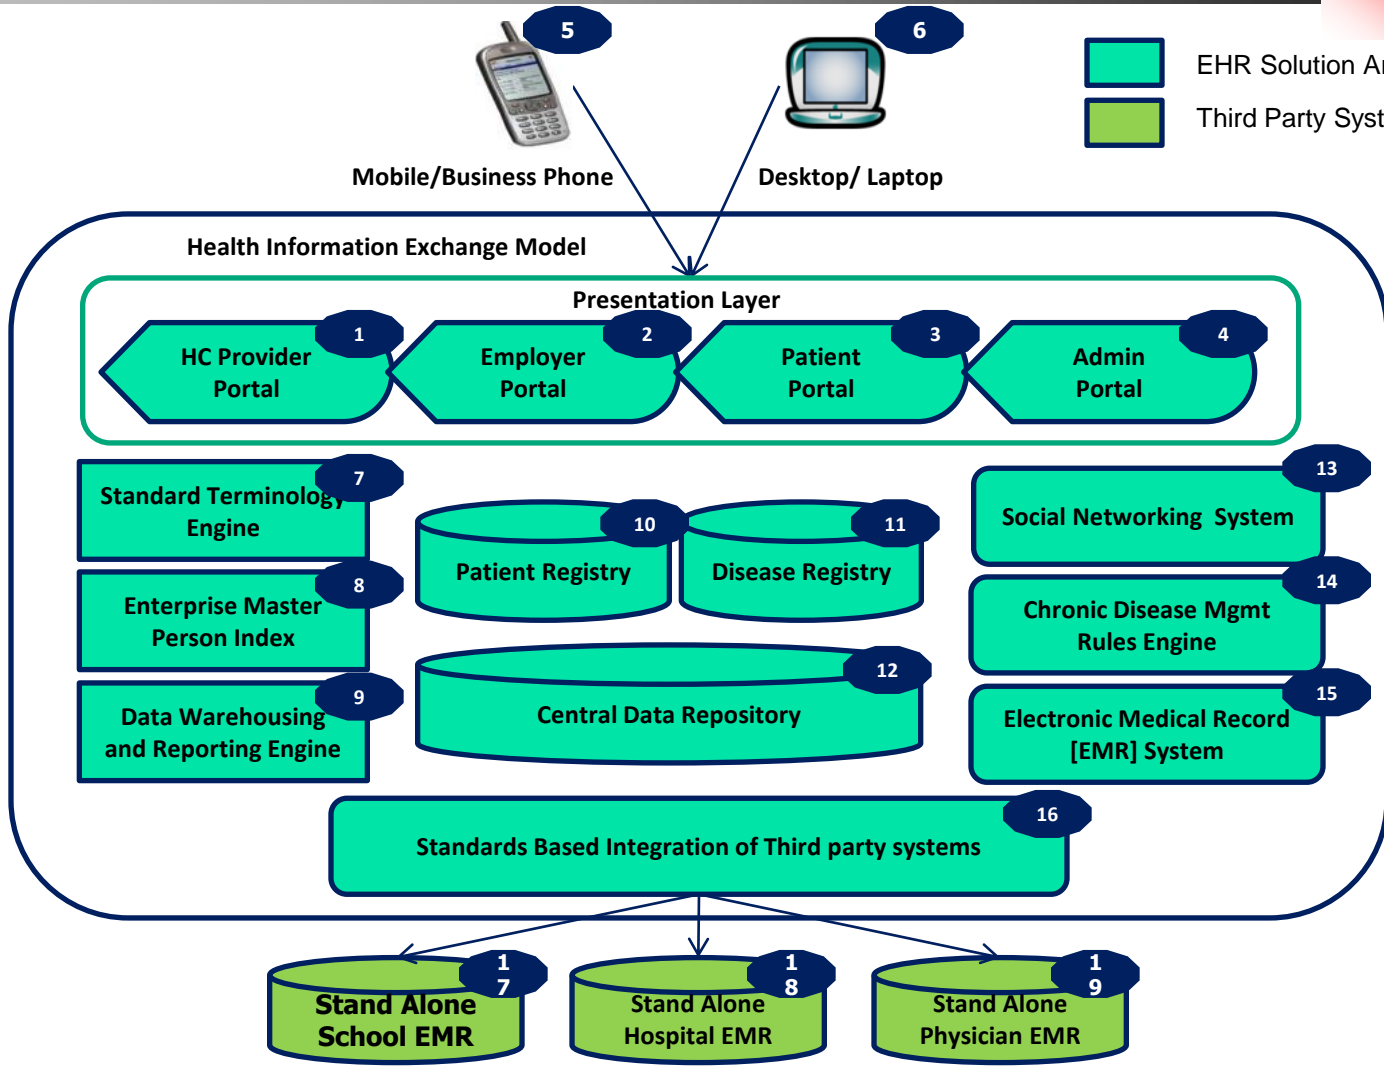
5

6

EHR Solution A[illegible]

Third Party Syst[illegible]

Mobile/Business Phone

Desktop/ Laptop

Health Information Exchange Model

Presentation Layer

1 HC Provider Portal

2 Employer Portal

3 Patient Portal

4 Admin Portal

7 Standard Terminology Engine

8 Enterprise Master Person Index

9 Data Warehousing and Reporting Engine

10 Patient Registry

11 Disease Registry

12 Central Data Repository

13 Social Networking System

14 Chronic Disease Mgmt Rules Engine

15 Electronic Medical Record [EMR] System

16 Standards Based Integration of Third party systems

17 Stand Alone School EMR

18 Stand Alone Hospital EMR

19 Stand Alone Physician EMR